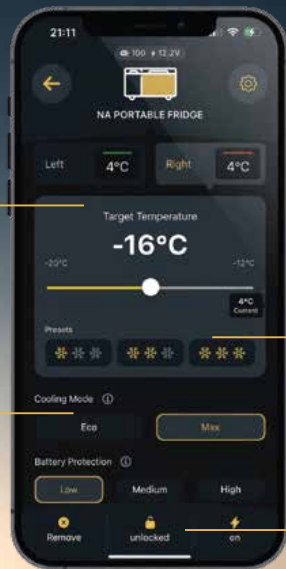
21:11

100 12.2V

NA PORTABLE FRIDGE

Left 4°C

Right 4°C

Target Temperature

-16°C

-20°C

-12°C

4°C Current

Presets

Cooling Mode ⓘ

Eco

Max

Battery Protection ⓘ

Low

Medium

High

Remove

unlocked

on